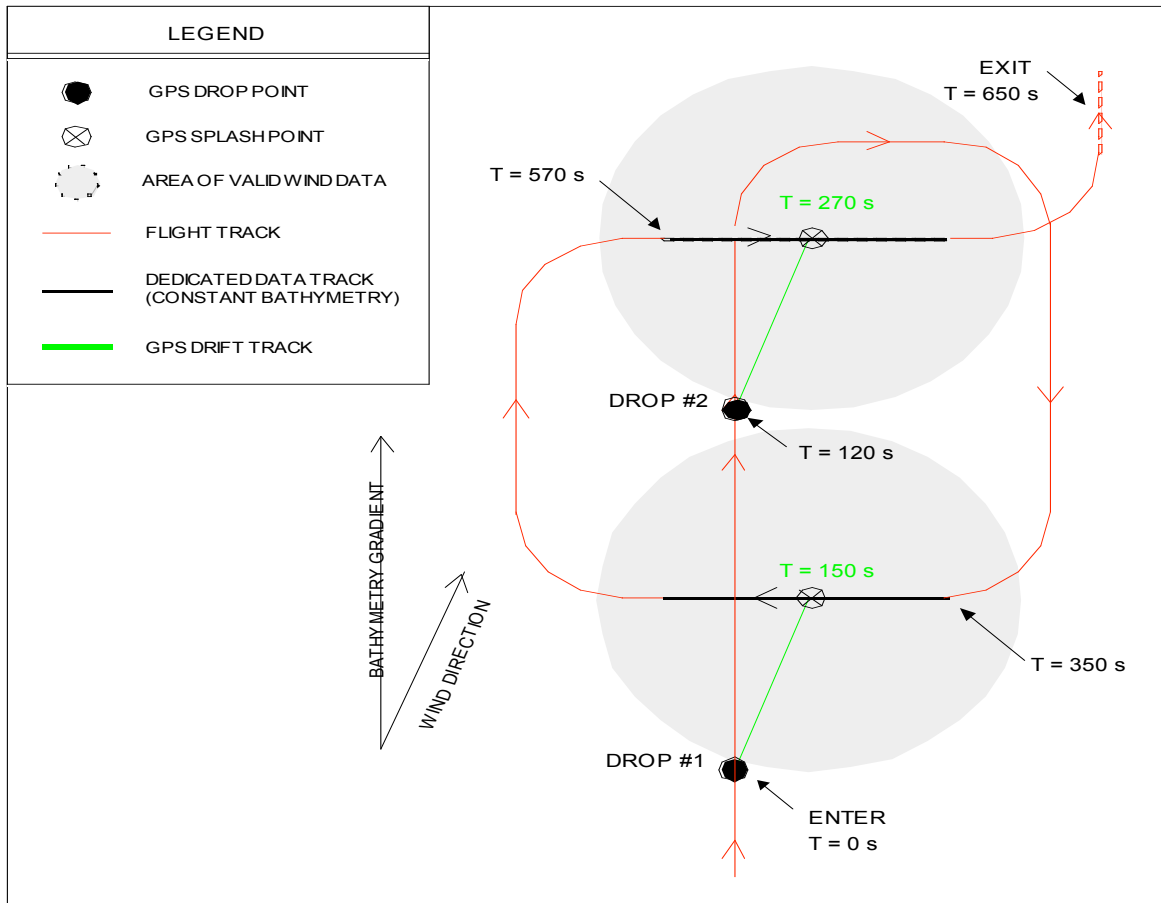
LEGEND

GPS DROP POINT

GPS SPLASH POINT

AREA OF VALID WIND DATA

FLIGHT TRACK

DEDICATED DATA TRACK (CONSTANT BATHYMETRY)

GPS DRIFT TRACK

EXIT
T = 650 s

T = 570 s

T = 270 s

DROP #2

T = 120 s

BATHYMETRY GRADIENT

WIND DIRECTION

T = 150 s

T = 350 s

DROP #1

ENTER
T = 0 s